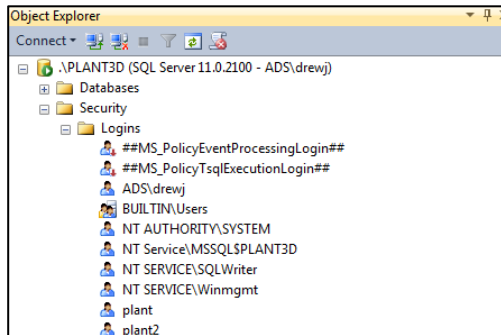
Object Explorer

Connect

.\PLANT3D (SQL Server 11.0.2100 - ADS\drewj)

Databases

Security

Logins

##MS_PolicyEventProcessingLogin##

##MS_PolicyTsqlExecutionLogin##

ADS\drewj

BUILTIN\Users

NT AUTHORITY\SYSTEM

NT Service\MSSQL$PLANT3D

NT SERVICE\SQLWriter

NT SERVICE\Winmgmt

plant

plant2